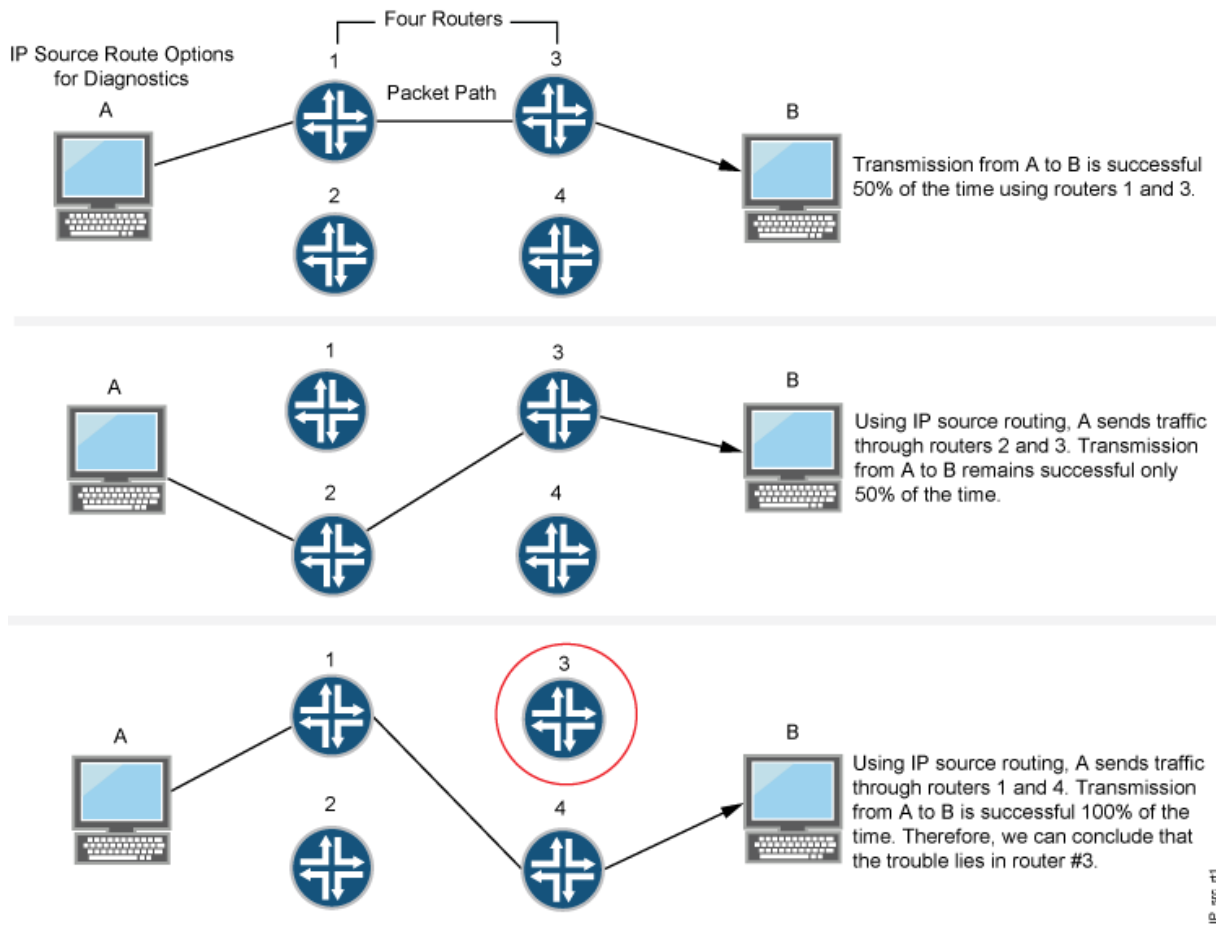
IP Source Route Options for Diagnostics

Four Routers

1

3

Packet Path

A

B

2

4

Transmission from A to B is successful 50% of the time using routers 1 and 3.

1

3

A

B

2

4

Using IP source routing, A sends traffic through routers 2 and 3. Transmission from A to B remains successful only 50% of the time.

1

3

A

B

2

4

Using IP source routing, A sends traffic through routers 1 and 4. Transmission from A to B is successful 100% of the time. Therefore, we can conclude that the trouble lies in router #3.

IP-src-d1